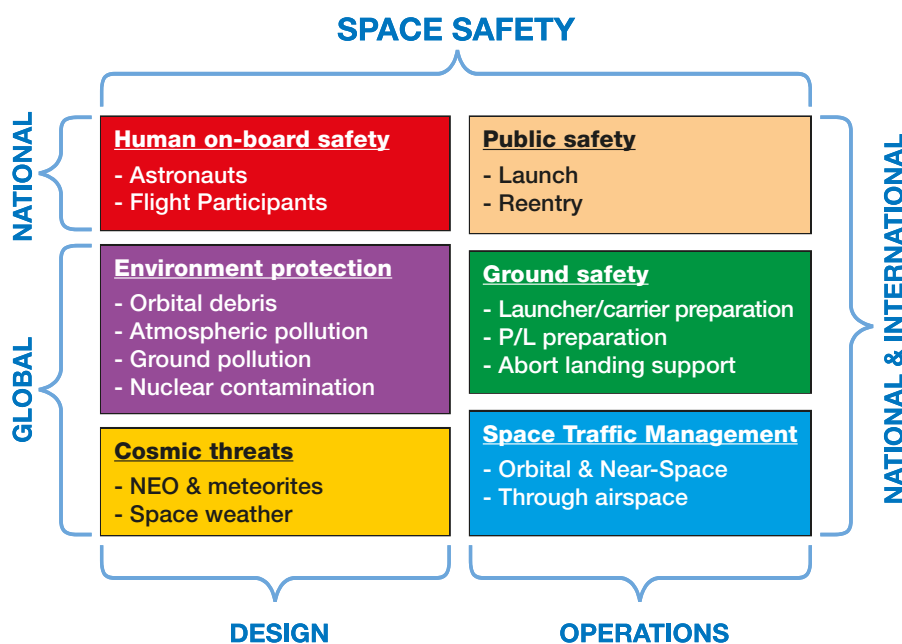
SPACE SAFETY

NATIONAL

GLOBAL

Human on-board safety
- Astronauts
- Flight Participants

Environment protection
- Orbital debris
- Atmospheric pollution
- Ground pollution
- Nuclear contamination

Cosmic threats
- NEO & meteorites
- Space weather

Public safety
- Launch
- Reentry

Ground safety
- Launcher/carrier preparation
- P/L preparation
- Abort landing support

Space Traffic Management
- Orbital & Near-Space
- Through airspace

NATIONAL & INTERNATIONAL

DESIGN

OPERATIONS